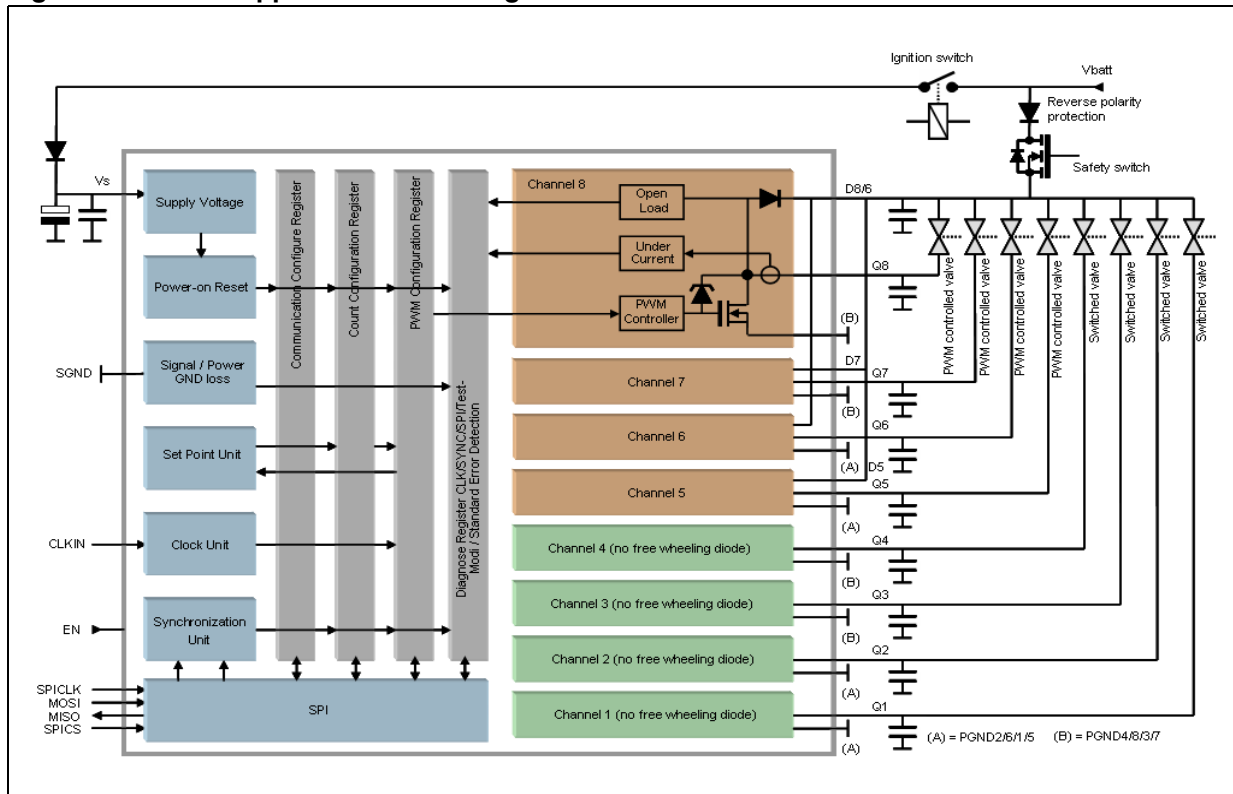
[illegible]

Ignition switch

Vbatt

Reverse polarity protection

Safety switch

Vs

Supply Voltage

Power-on Reset

Signal / Power GND loss

SGND

Set Point Unit

Clock Unit

CLKIN

Synchronization Unit

EN

SPICLK
MOSI
MISO
SPICS

SPI

Communication Configure Register

Count Configuration Register

PWM Configuration Register

Diagnose Register CLK/SYNC/SPI/Test-Modi / Standard Error Detection

Channel 8

Open Load

Under Current

PWM Controller

D8/6

Q8

(B)

D7

Channel 7

Q7

(B)

Channel 6

Q6

(A)

D5

Channel 5

Q5

(A)

Channel 4 (no free wheeling diode)

Q4

(B)

Channel 3 (no free wheeling diode)

Q3

(B)

Channel 2 (no free wheeling diode)

Q2

(A)

Channel 1 (no free wheeling diode)

Q1

(A)

PWM controlled valve

PWM controlled valve

PWM controlled valve

PWM controlled valve

Switched valve

Switched valve

Switched valve

Switched valve

(A) = PGND2/6/1/5

(B) = PGND4/8/3/7